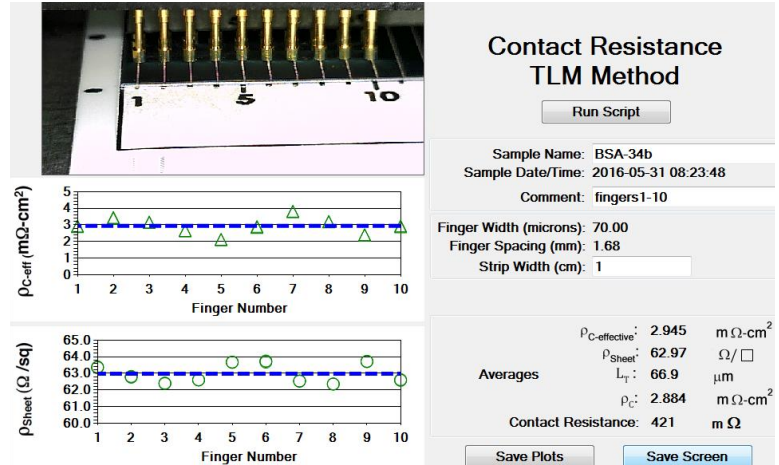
1 5 10

Contact Resistance
TLM Method

Run Script

Sample Name: BSA-34b
Sample Date/Time: 2016-05-31 08:23:48
Comment: fingers1-10

Finger Width (microns): 70.00
Finger Spacing (mm): 1.68
Strip Width (cm): 1

$\rho_{C\text{-}eff}$ (m$\Omega$-cm$^2$)
5
4
3
2
1
0
1 2 3 4 5 6 7 8 9 10
Finger Number

$\rho_{Sheet}$ ($\Omega$/sq)
65.0
64.0
63.0
62.0
61.0
60.0
1 2 3 4 5 6 7 8 9 10
Finger Number

Averages
$\rho_{C\text{-}effective}$: 2.945 m$\Omega$-cm$^2$
$\rho_{Sheet}$: 62.97 $\Omega/\square$
$L_T$: 66.9 $\mu$m
$\rho_C$: 2.884 m$\Omega$-cm$^2$
Contact Resistance: 421 m$\Omega$

Save Plots
Save Screen